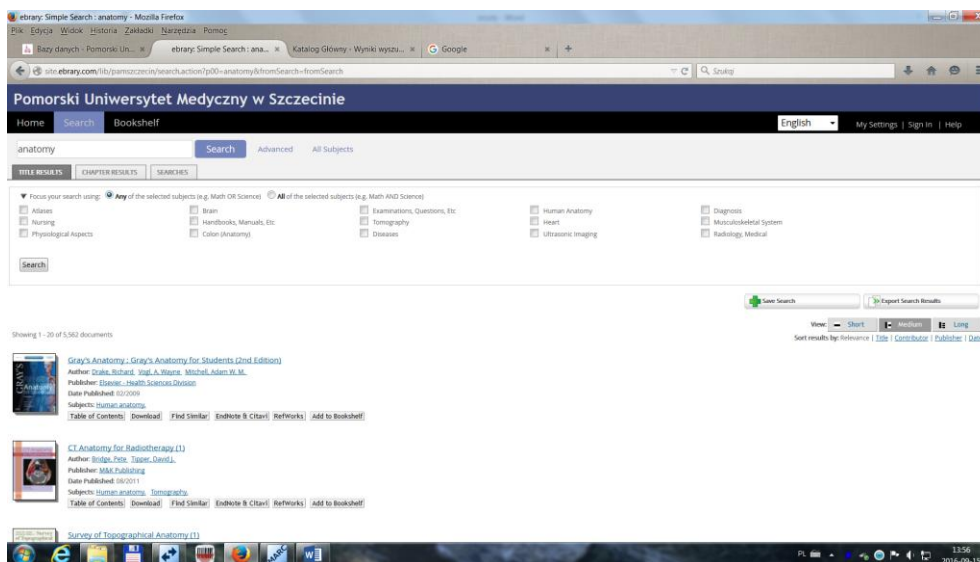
ebrary: Simple Search : anatomy - Mozilla Firefox

Plik Edycja Widok Historia Zakładki Narzędzia Pomoc

Bazy danych - Pomorski Un... ×   ebrary: Simple Search : ana... ×   Katalog Główny - Wyniki wyszu... ×   Google ×   +

site.ebrary.com/lib/pamszczecin/search.action?p00=anatomy&fromSearch=fromSearch

Szukaj

Pomorski Uniwersytet Medyczny w Szczecinie

Home   Search   Bookshelf

English   My Settings | Sign In | Help

anatomy   Search   Advanced   All Subjects

TITLE RESULTS   CHAPTER RESULTS   SEARCHES

▼ Focus your search using: Any of the selected subjects (e.g. Math OR Science)  All of the selected subjects (e.g. Math AND Science)

Atlases   Brain   Examinations, Questions, Etc   Human Anatomy   Diagnosis
Nursing   Handbooks, Manuals, Etc   Tomography   Heart   Musculoskeletal System
Physiological Aspects   Colon (Anatomy)   Diseases   Ultrasonic Imaging   Radiology, Medical

Search

Save Search   Export Search Results

View: Short   Medium   Long

Sort results by: Relevance | Title | Contributor | Publisher | Date

Showing 1 - 20 of 5,562 documents

Gray's Anatomy : Gray's Anatomy for Students (2nd Edition)
Author: Drake, Richard. Vogl, A. Wayne. Mitchell, Adam W. M.
Publisher: Elsevier - Health Sciences Division
Date Published: 02/2009
Subjects: Human anatomy.
Table of Contents   Download   Find Similar   EndNote & Citavi   RefWorks   Add to Bookshelf

CT Anatomy for Radiotherapy (1)
Author: Bridge, Pete. Tipper, David J.
Publisher: M&K Publishing
Date Published: 08/2011
Subjects: Human anatomy. Tomography.
Table of Contents   Download   Find Similar   EndNote & Citavi   RefWorks   Add to Bookshelf

Survey of Topographical Anatomy (1)

PL   13:56   2016-09-1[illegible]